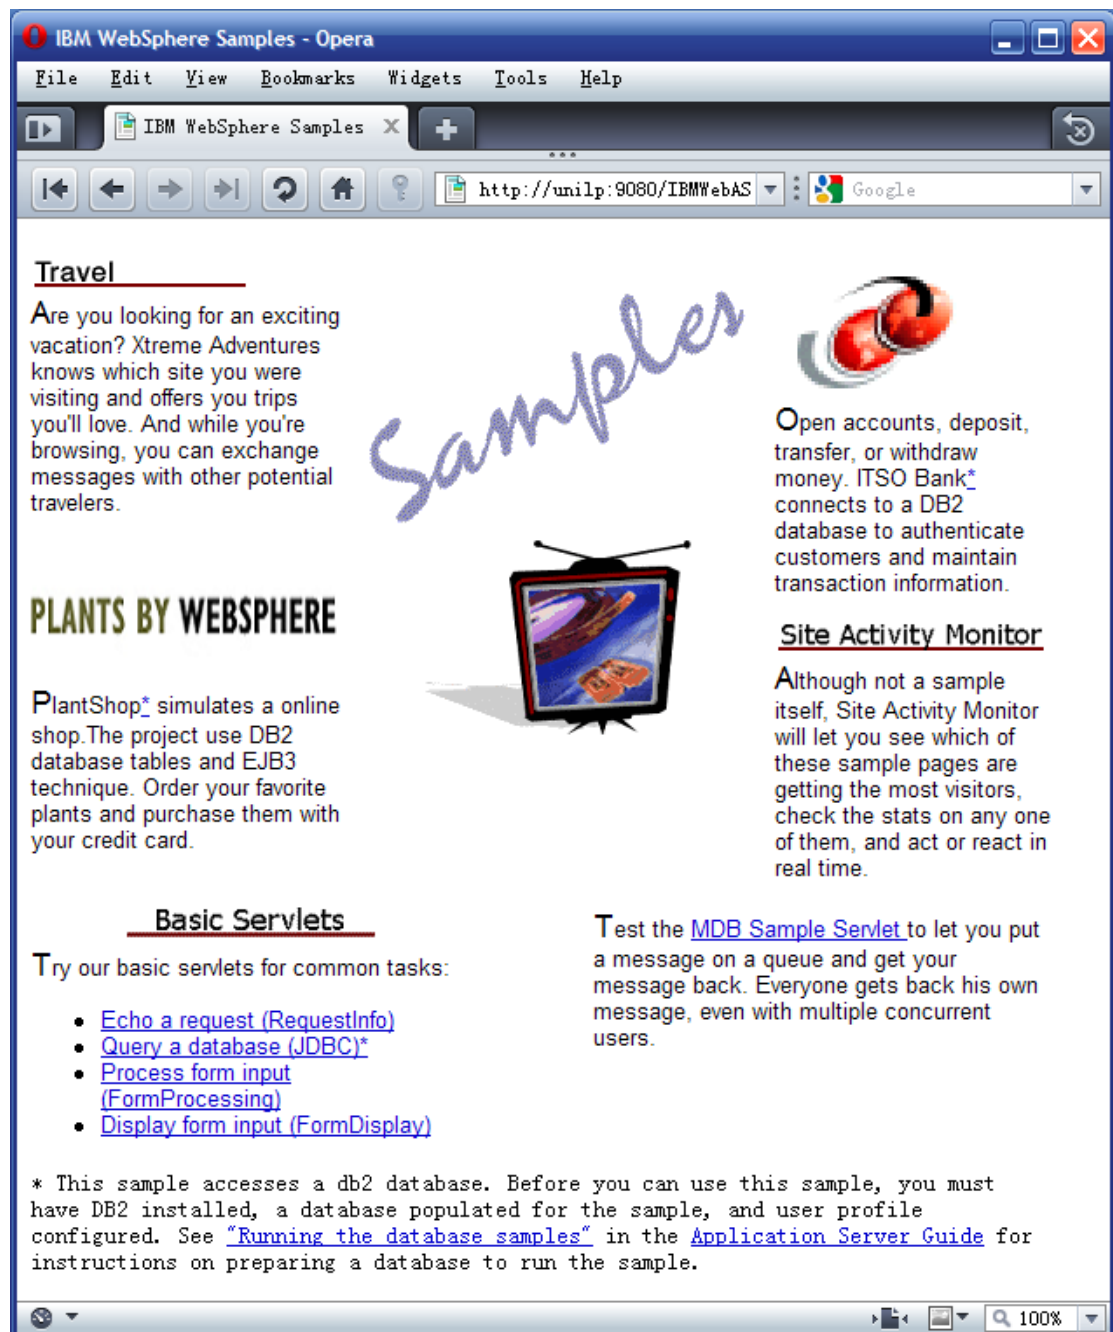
IBM WebSphere Samples - Opera

File Edit View Bookmarks Widgets Tools Help

IBM WebSphere Samples

http://unilp:9080/IBMWebAS

Google

Travel

Are you looking for an exciting vacation? Xtreme Adventures knows which site you were visiting and offers you trips you'll love. And while you're browsing, you can exchange messages with other potential travelers.

Samples

Open accounts, deposit, transfer, or withdraw money. ITSO Bank* connects to a DB2 database to authenticate customers and maintain transaction information.

PLANTS BY WEBSPHERE

PlantShop* simulates a online shop.The project use DB2 database tables and EJB3 technique. Order your favorite plants and purchase them with your credit card.

Site Activity Monitor

Although not a sample itself, Site Activity Monitor will let you see which of these sample pages are getting the most visitors, check the stats on any one of them, and act or react in real time.

Basic Servlets

Try our basic servlets for common tasks:

- Echo a request (RequestInfo)
- Query a database (JDBC)*
- Process form input (FormProcessing)
- Display form input (FormDisplay)

Test the MDB Sample Servlet to let you put a message on a queue and get your message back. Everyone gets back his own message, even with multiple concurrent users.

* This sample accesses a db2 database. Before you can use this sample, you must have DB2 installed, a database populated for the sample, and user profile configured. See "Running the database samples" in the Application Server Guide for instructions on preparing a database to run the sample.

100%